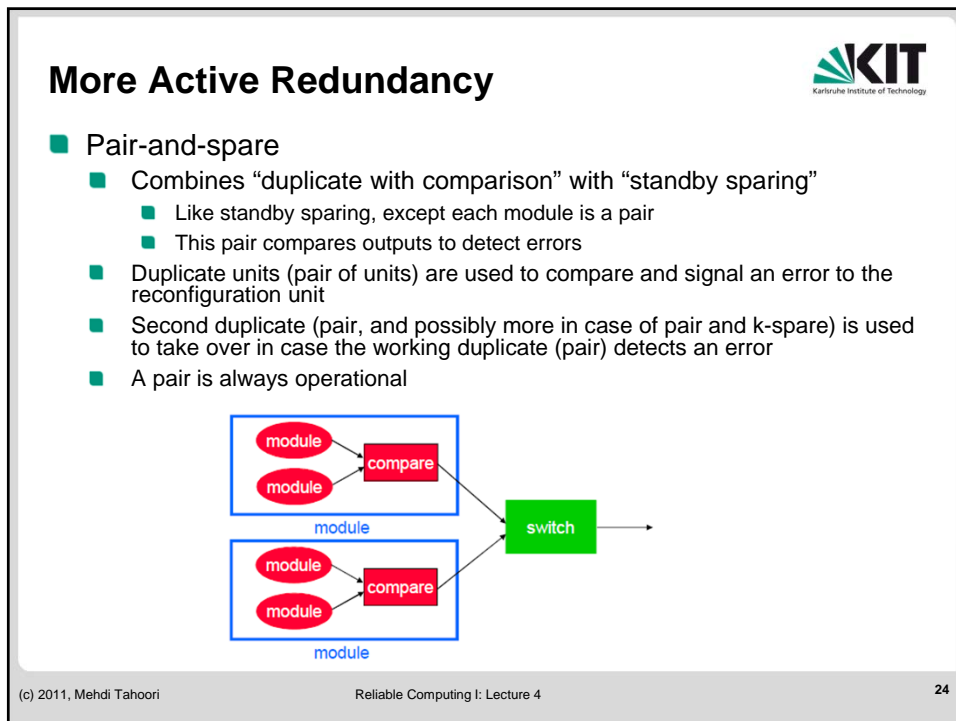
More Active Redundancy

KIT
Karlsruhe Institute of Technology

Pair-and-spare

Combines “duplicate with comparison” with “standby sparing”

Like standby sparing, except each module is a pair

This pair compares outputs to detect errors

Duplicate units (pair of units) are used to compare and signal an error to the reconfiguration unit

Second duplicate (pair, and possibly more in case of pair and k-spare) is used to take over in case the working duplicate (pair) detects an error

A pair is always operational

module
module
compare
module
switch
module
module
compare
module

(c) 2011, Mehdi Tahoori

Reliable Computing I: Lecture 4

24